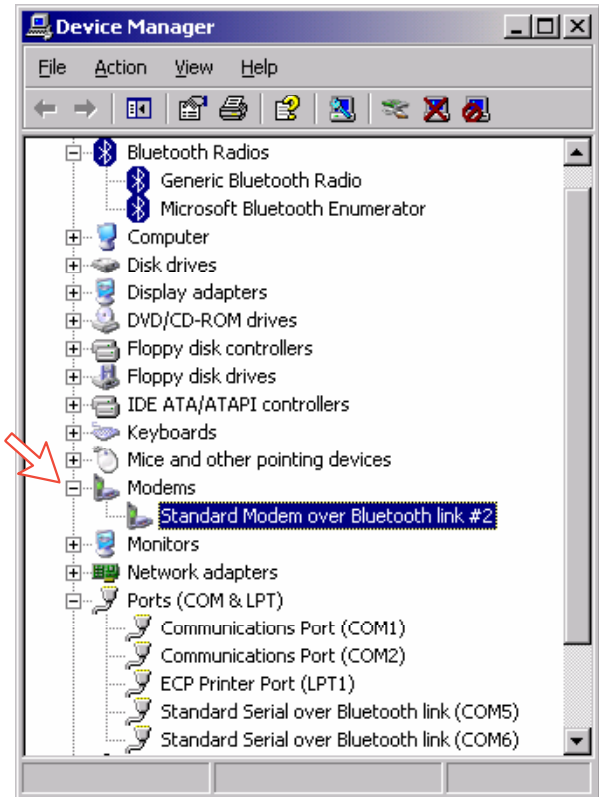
Device Manager

File Action View Help

Bluetooth Radios
Generic Bluetooth Radio
Microsoft Bluetooth Enumerator
Computer
Disk drives
Display adapters
DVD/CD-ROM drives
Floppy disk controllers
Floppy disk drives
IDE ATA/ATAPI controllers
Keyboards
Mice and other pointing devices
Modems
Standard Modem over Bluetooth link #2
Monitors
Network adapters
Ports (COM & LPT)
Communications Port (COM1)
Communications Port (COM2)
ECP Printer Port (LPT1)
Standard Serial over Bluetooth link (COM5)
Standard Serial over Bluetooth link (COM6)